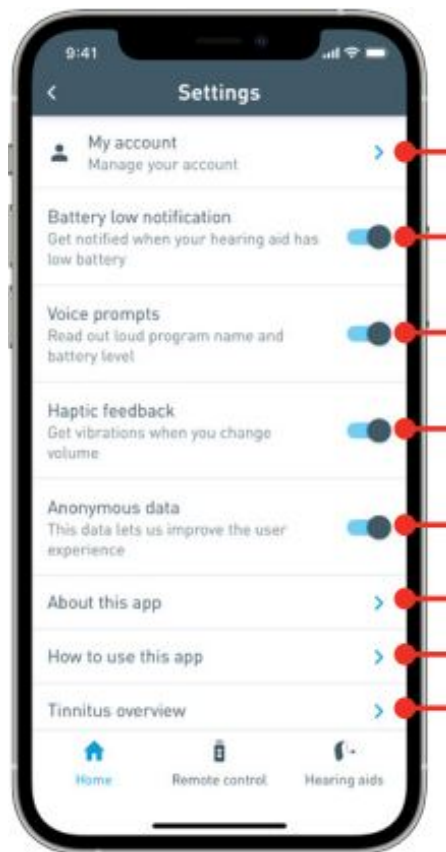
9:41

Settings

My account
Manage your account

Battery low notification
Get notified when your hearing aid has low battery

Voice prompts
Read out loud program name and battery level

Haptic feedback
Get vibrations when you change volume

Anonymous data
This data lets us improve the user experience

About this app

How to use this app

Tinnitus overview

Home Remote control Hearing aids